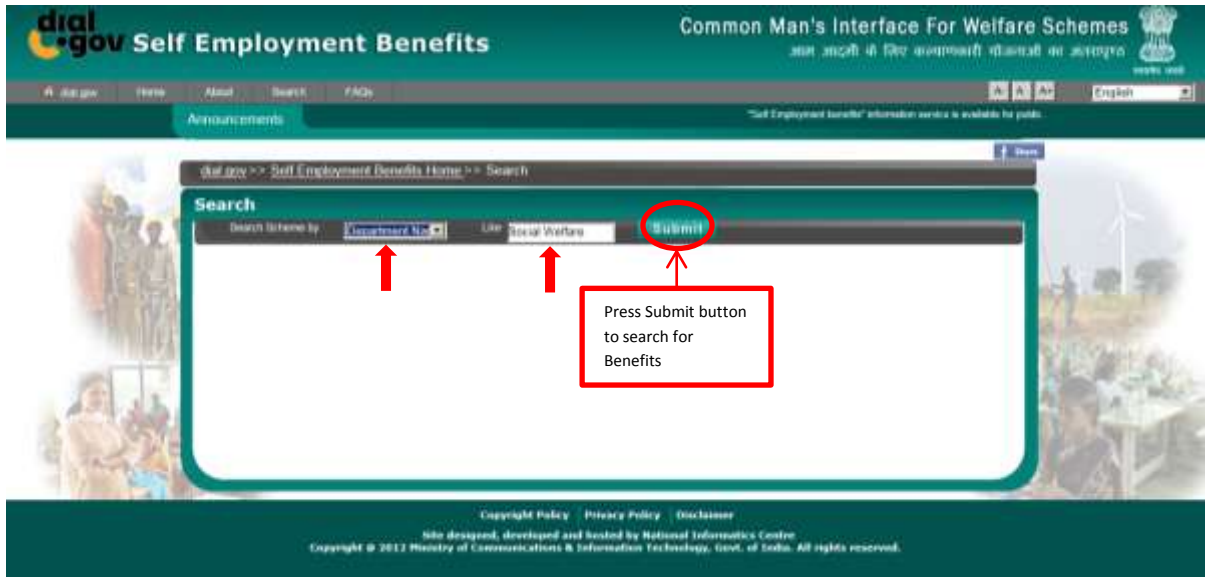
dial.gov Self Employment Benefits

Common Man's Interface For Welfare Schemes
आम आदमी के लिए कल्याणकारी योजनाओं का अन्तरापृष्ठ
सत्यमेव जयते

dial.gov Home About Search FAQs

A A A+ English

Announcements

"Self Employment benefits" information service is available for public.

Share

dial.gov >> Self Employment Benefits Home >> Search

Search

Search Scheme by Department Na Like Social Welfare Submit

Press Submit button to search for Benefits

Copyright Policy | Privacy Policy | Disclaimer

Site designed, developed and hosted by National Informatics Centre
Copyright © 2012 Ministry of Communications & Information Technology, Govt. of India. All rights reserved.